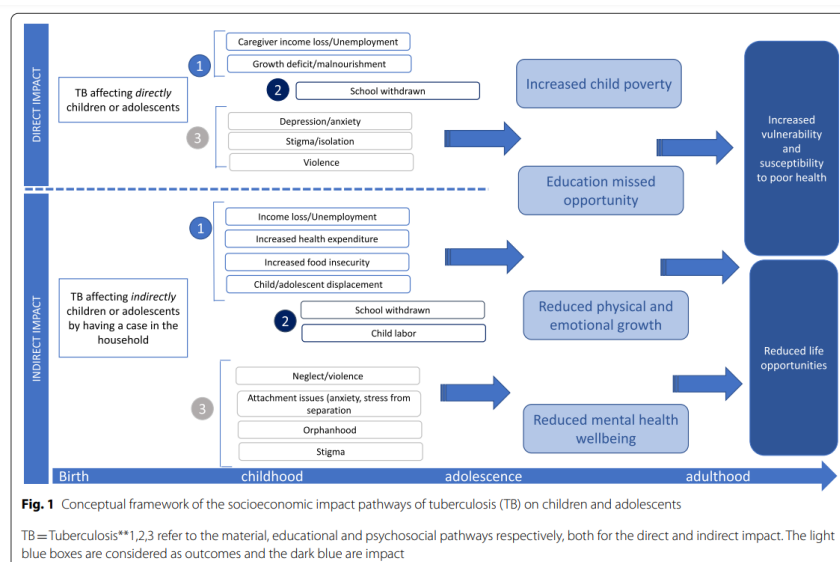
DIRECT IMPACT

TB affecting *directly* children or adolescents

1
Caregiver income loss/Unemployment
Growth deficit/malnourishment

2
School withdrawn

3
Depression/anxiety
Stigma/isolation
Violence

Increased child poverty

Education missed opportunity

Increased vulnerability and susceptibility to poor health

INDIRECT IMPACT

TB affecting *indirectly* children or adolescents by having a case in the household

1
Income loss/Unemployment
Increased health expenditure
Increased food insecurity
Child/adolescent displacement

2
School withdrawn
Child labor

3
Neglect/violence
Attachment issues (anxiety, stress from separation
Orphanhood
Stigma

Reduced physical and emotional growth

Reduced mental health wellbeing

Reduced life opportunities

Birth childhood adolescence adulthood

**Fig. 1** Conceptual framework of the socioeconomic impact pathways of tuberculosis (TB) on children and adolescents

TB = Tuberculosis**1,2,3 refer to the material, educational and psychosocial pathways respectively, both for the direct and indirect impact. The light blue boxes are considered as outcomes and the dark blue are impact